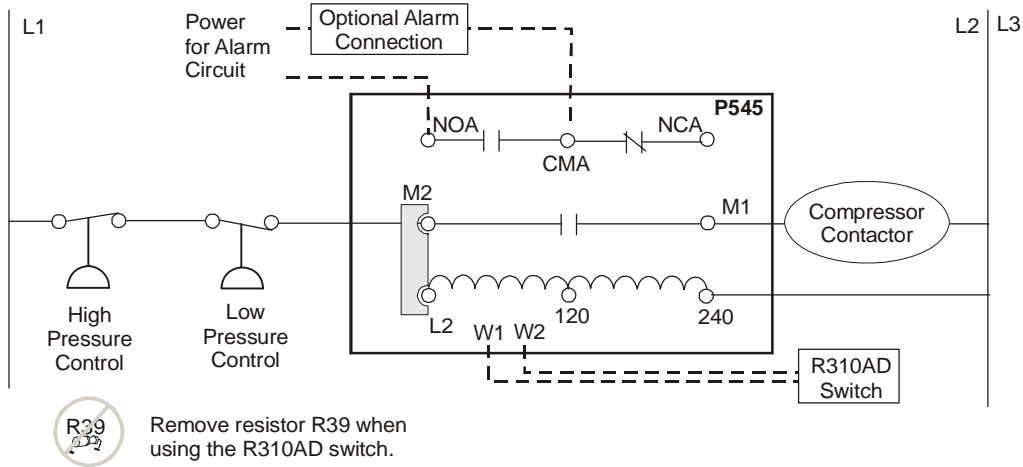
L1

Power for Alarm Circuit

Optional Alarm Connection

L2 L3

P545

NOA

CMA

NCA

M2

M1

Compressor Contactor

L2

120

240

W1

W2

High Pressure Control

Low Pressure Control

R310AD Switch

R39

Remove resistor R39 when using the R310AD switch.